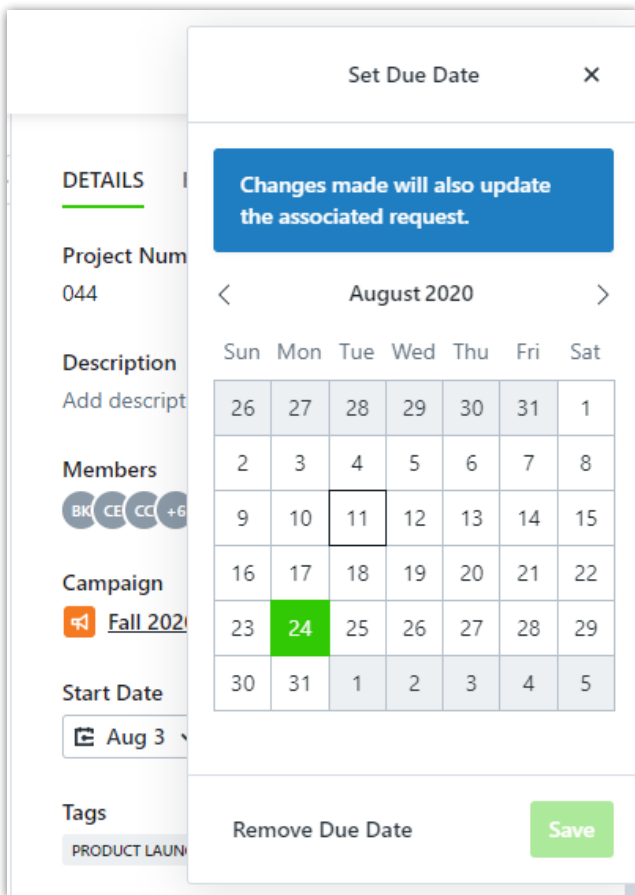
DETAILS

Project Num
044

Description
Add descript

Members
BK CE CC +6

Campaign
Fall 202

Start Date
Aug 3

Tags
PRODUCT LAUN

Set Due Date ×

Changes made will also update the associated request.

August 2020

| Sun | Mon | Tue | Wed | Thu | Fri | Sat |
|---|---|---|---|---|---|---|
| 26 | 27 | 28 | 29 | 30 | 31 | 1 |
| 2 | 3 | 4 | 5 | 6 | 7 | 8 |
| 9 | 10 | 11 | 12 | 13 | 14 | 15 |
| 16 | 17 | 18 | 19 | 20 | 21 | 22 |
| 23 | 24 | 25 | 26 | 27 | 28 | 29 |
| 30 | 31 | 1 | 2 | 3 | 4 | 5 |

Remove Due Date

Save